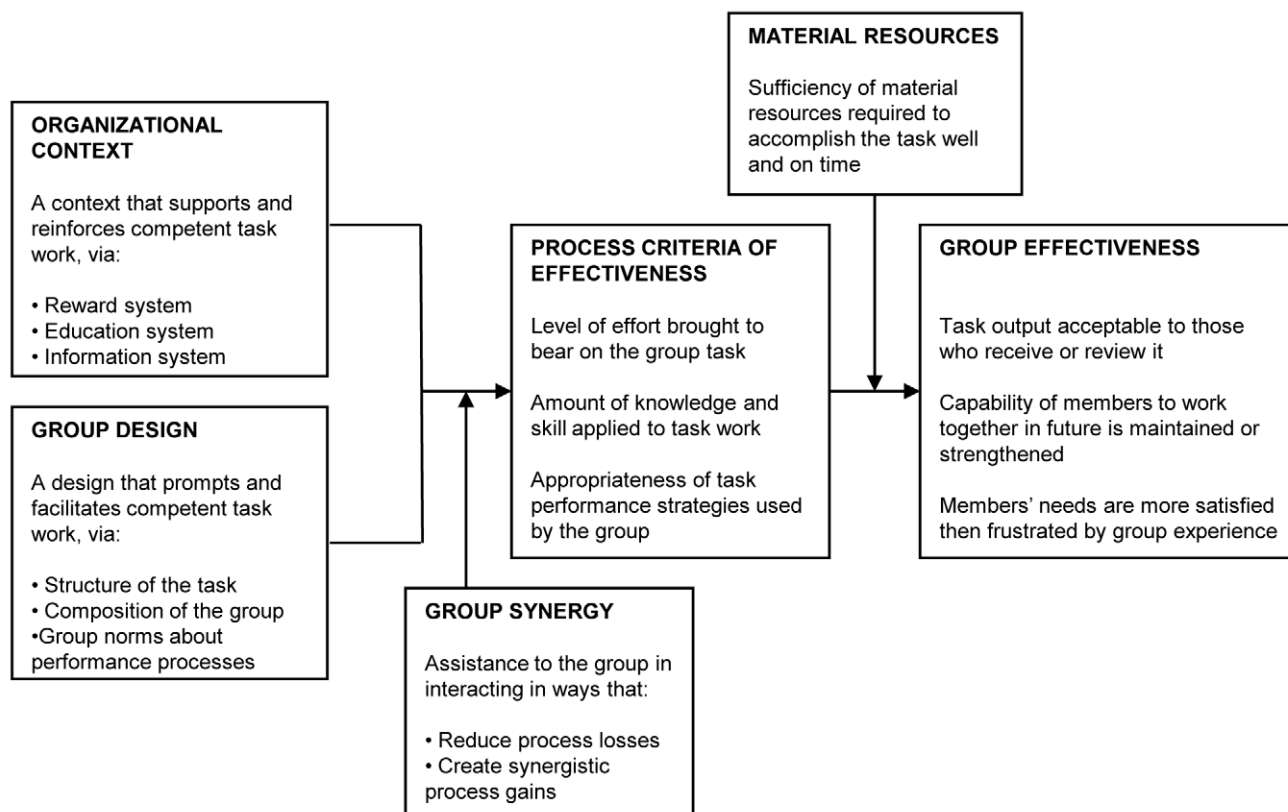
MATERIAL RESOURCES

Sufficiency of material resources required to accomplish the task well and on time

ORGANIZATIONAL CONTEXT

A context that supports and reinforces competent task work, via:

• Reward system
• Education system
• Information system

GROUP DESIGN

A design that prompts and facilitates competent task work, via:

• Structure of the task
• Composition of the group
•Group norms about performance processes

PROCESS CRITERIA OF EFFECTIVENESS

Level of effort brought to bear on the group task

Amount of knowledge and skill applied to task work

Appropriateness of task performance strategies used by the group

GROUP SYNERGY

Assistance to the group in interacting in ways that:

• Reduce process losses
• Create synergistic process gains

GROUP EFFECTIVENESS

Task output acceptable to those who receive or review it

Capability of members to work together in future is maintained or strengthened

Members' needs are more satisfied then frustrated by group experience